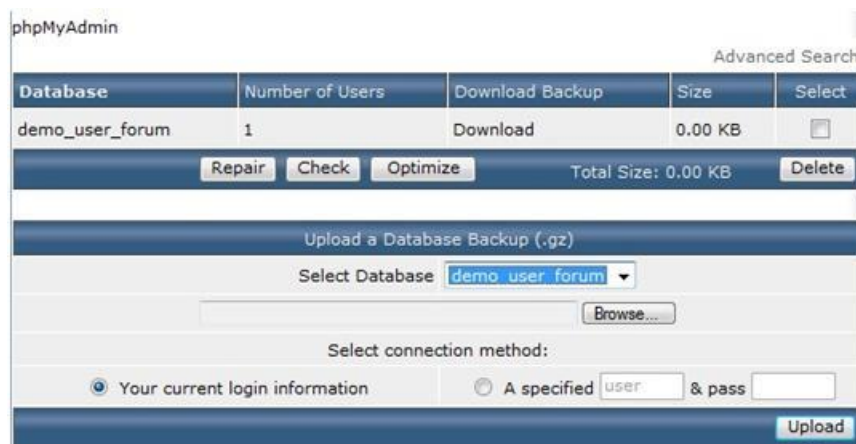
phpMyAdmin

Advanced Search

| Database | Number of Users | Download Backup | Size | Select |
|---|---|---|---|---|
| demo_user_forum | 1 | Download | 0.00 KB | |

Repair Check Optimize Total Size: 0.00 KB Delete

Upload a Database Backup (.gz)

Select Database demo_user_forum

Browse...

Select connection method:

Your current login information

A specified user & pass

Upload